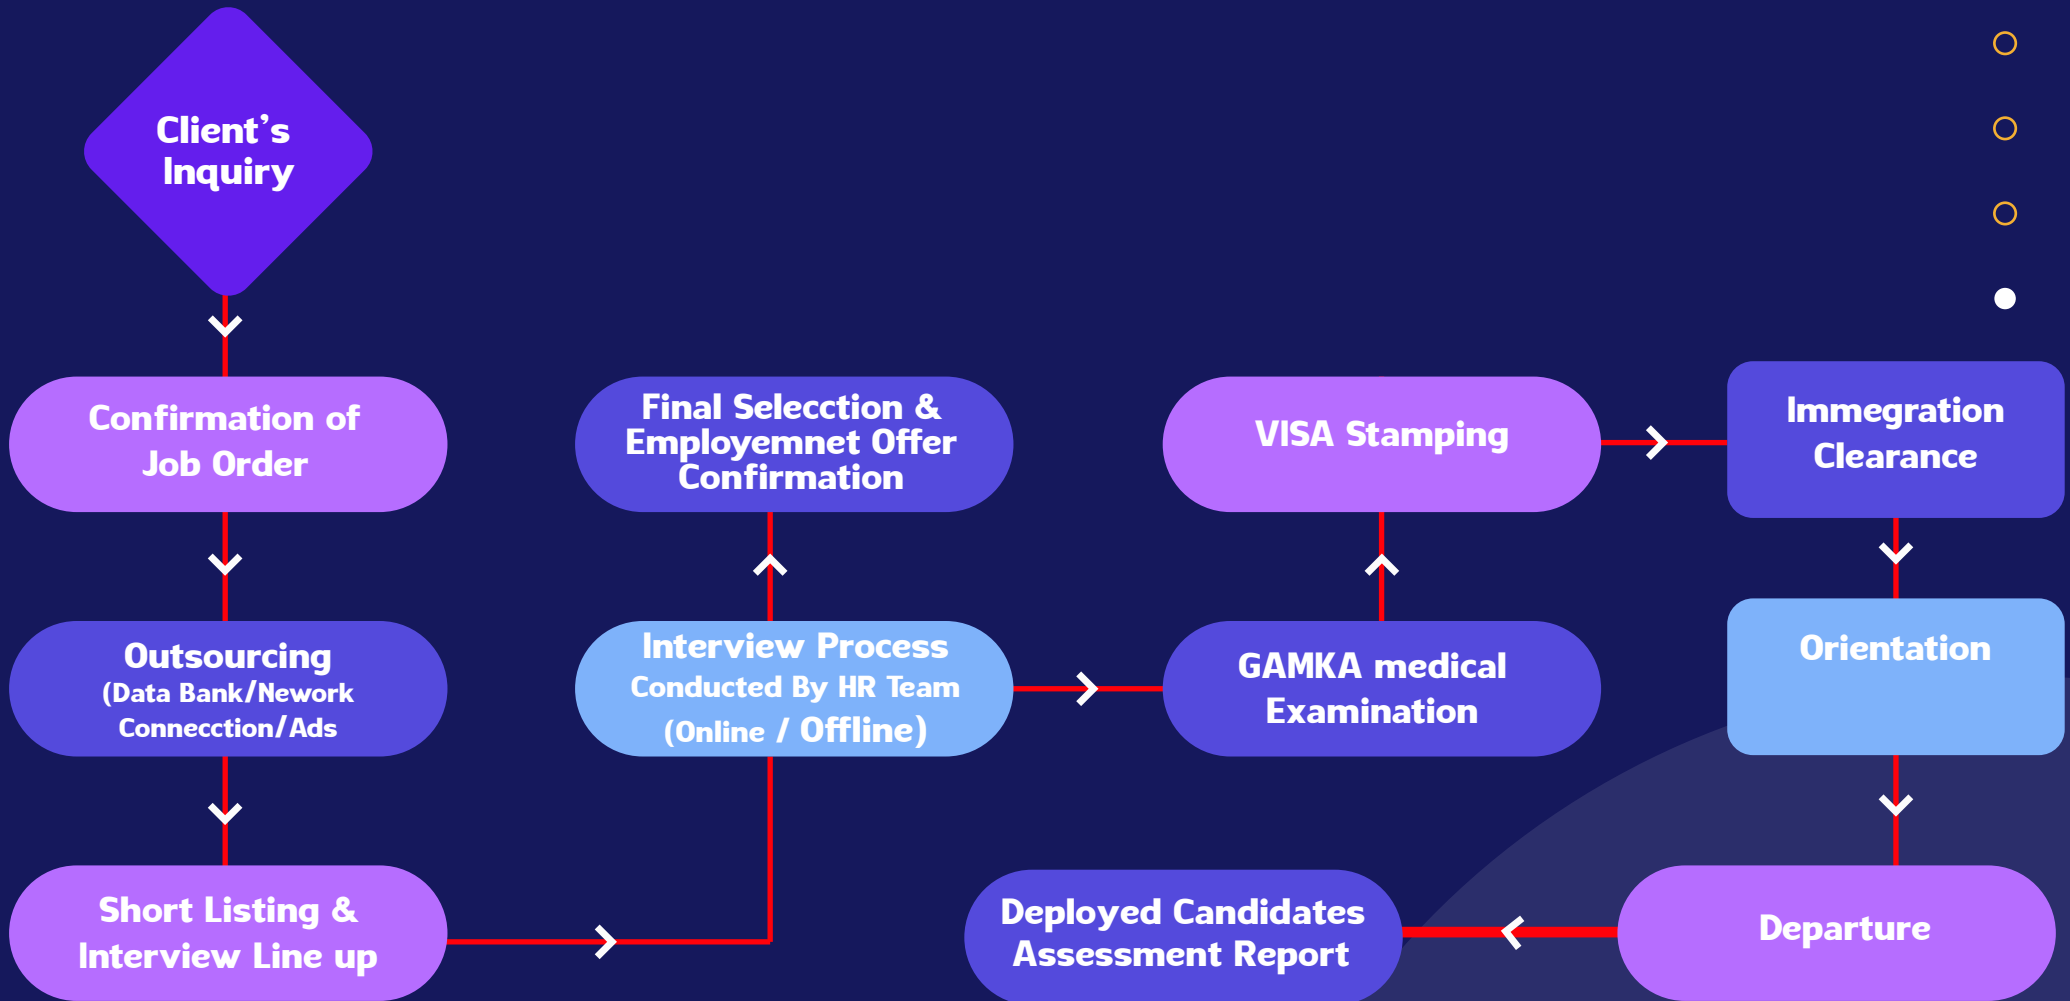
Client's Inquiry

Confirmation of Job Order

Outsourcing
(Data Bank/Nework Connecction/Ads

Short Listing & Interview Line up

Interview Process
Conducted By HR Team
(Online / Offline)

Final Selecction & Employemnet Offer Confirmation

GAMKA medical Examination

VISA Stamping

Immegration Clearance

Orientation

Departure

Deployed Candidates Assessment Report